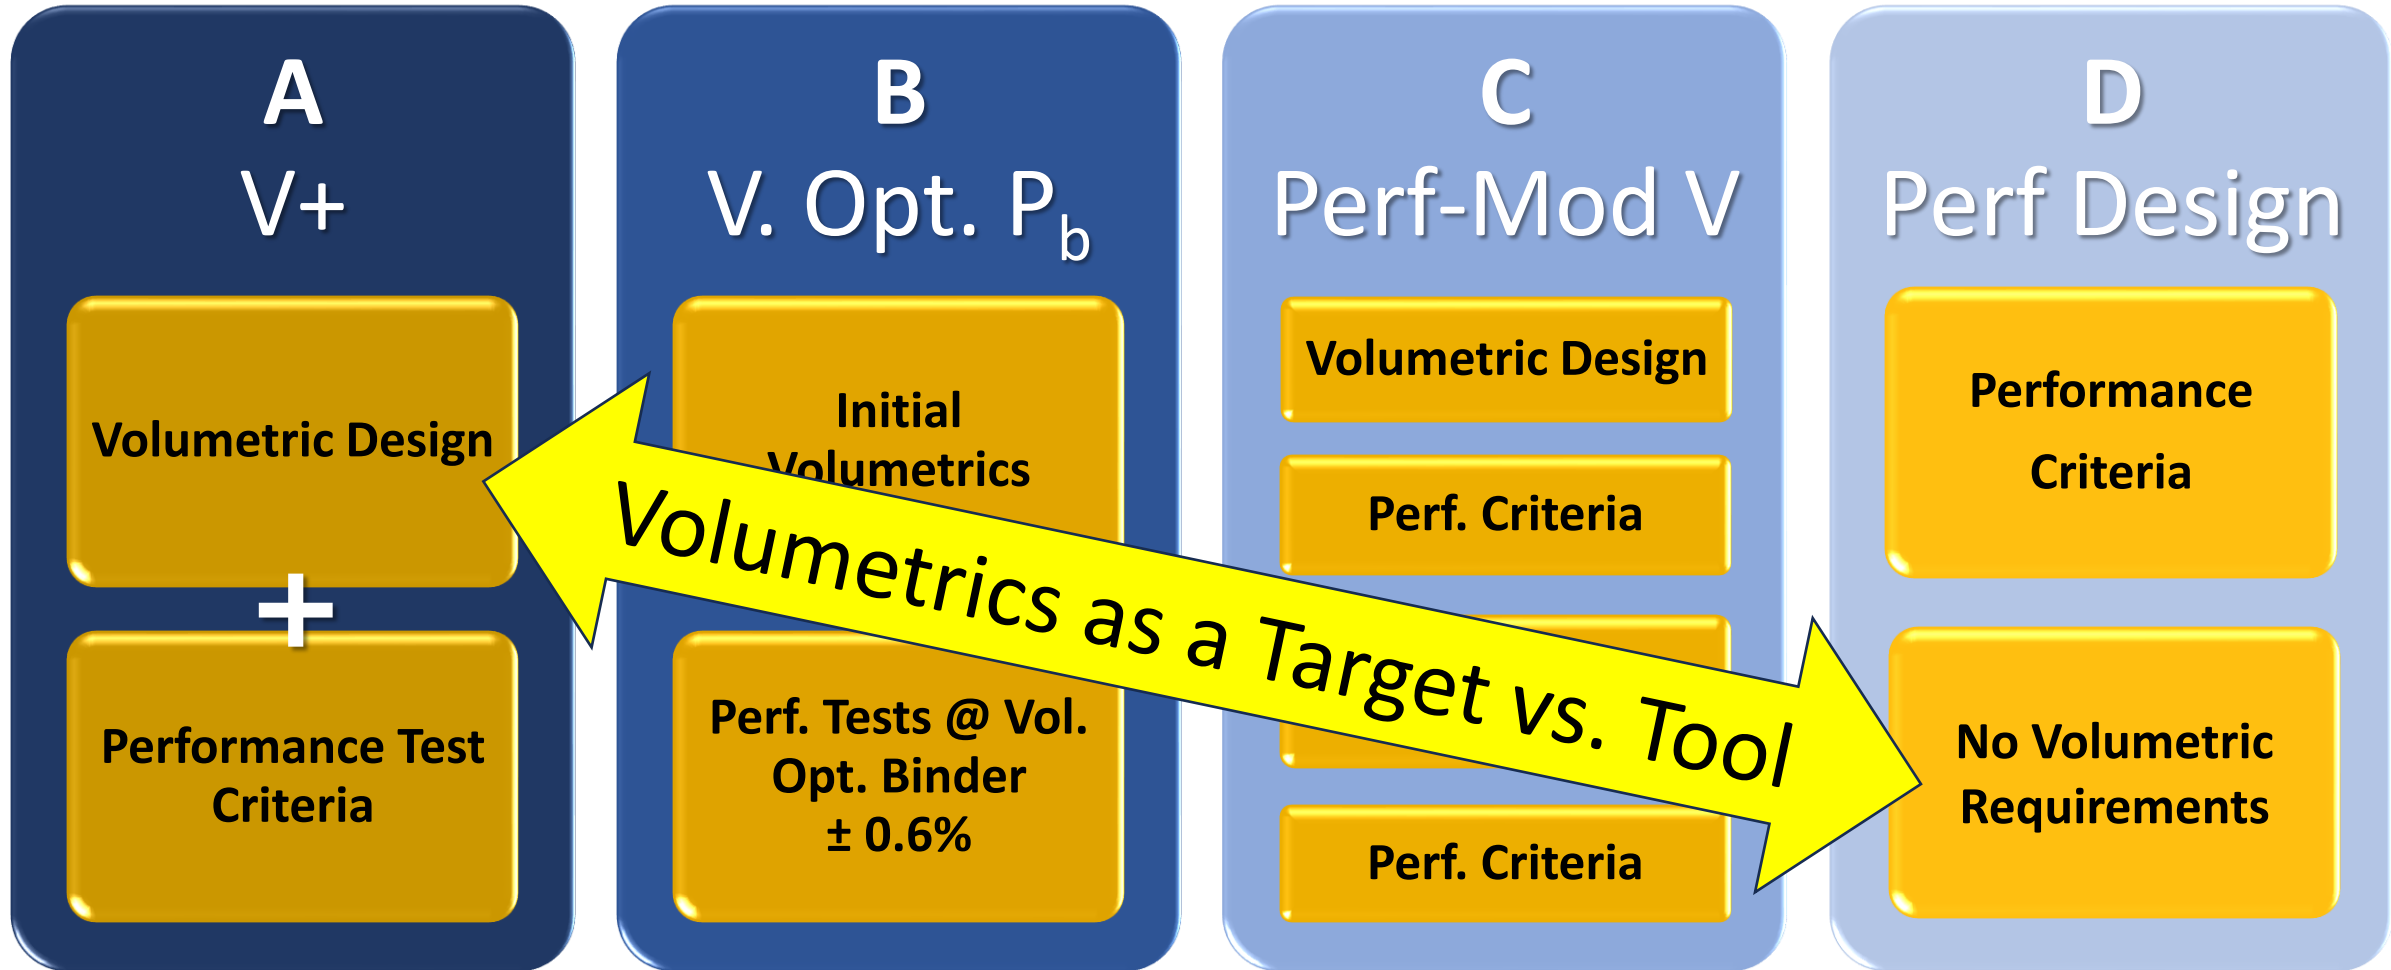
A
V+

Volumetric Design

+

Performance Test Criteria

B
V. Opt. $P_b$

Initial Volumetrics

Perf. Tests @ Vol. Opt. Binder ± 0.6%

C
Perf-Mod V

Volumetric Design

Perf. Criteria

Perf. Criteria

D
Perf Design

Performance Criteria

No Volumetric Requirements

Volumetrics as a Target vs. Tool